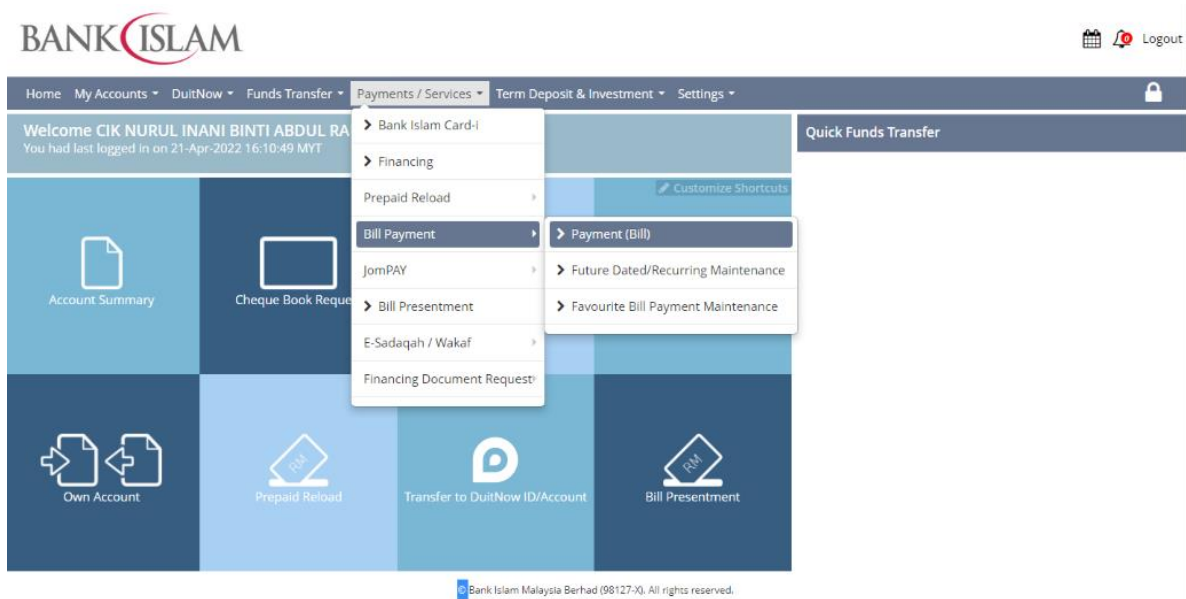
BANK ISLAM

0 Logout

Home My Accounts DuitNow Funds Transfer Payments / Services Term Deposit & Investment Settings

Welcome CIK NURUL INANI BINTI ABDUL RA
You had last logged in on 21-Apr-2022 16:10:49 MYT

> Bank Islam Card-i
> Financing
Prepaid Reload
Bill Payment
JomPAY
> Bill Presentment
E-Sadaqah / Wakaf
Financing Document Request

> Payment (Bill)
> Future Dated/Recurring Maintenance
> Favourite Bill Payment Maintenance

Quick Funds Transfer

Customize Shortcuts

Account Summary

Cheque Book Reque

Own Account

RM
Prepaid Reload

Transfer to DuitNow ID/Account

RM
Bill Presentment

© Bank Islam Malaysia Berhad (98127-X). All rights reserved.